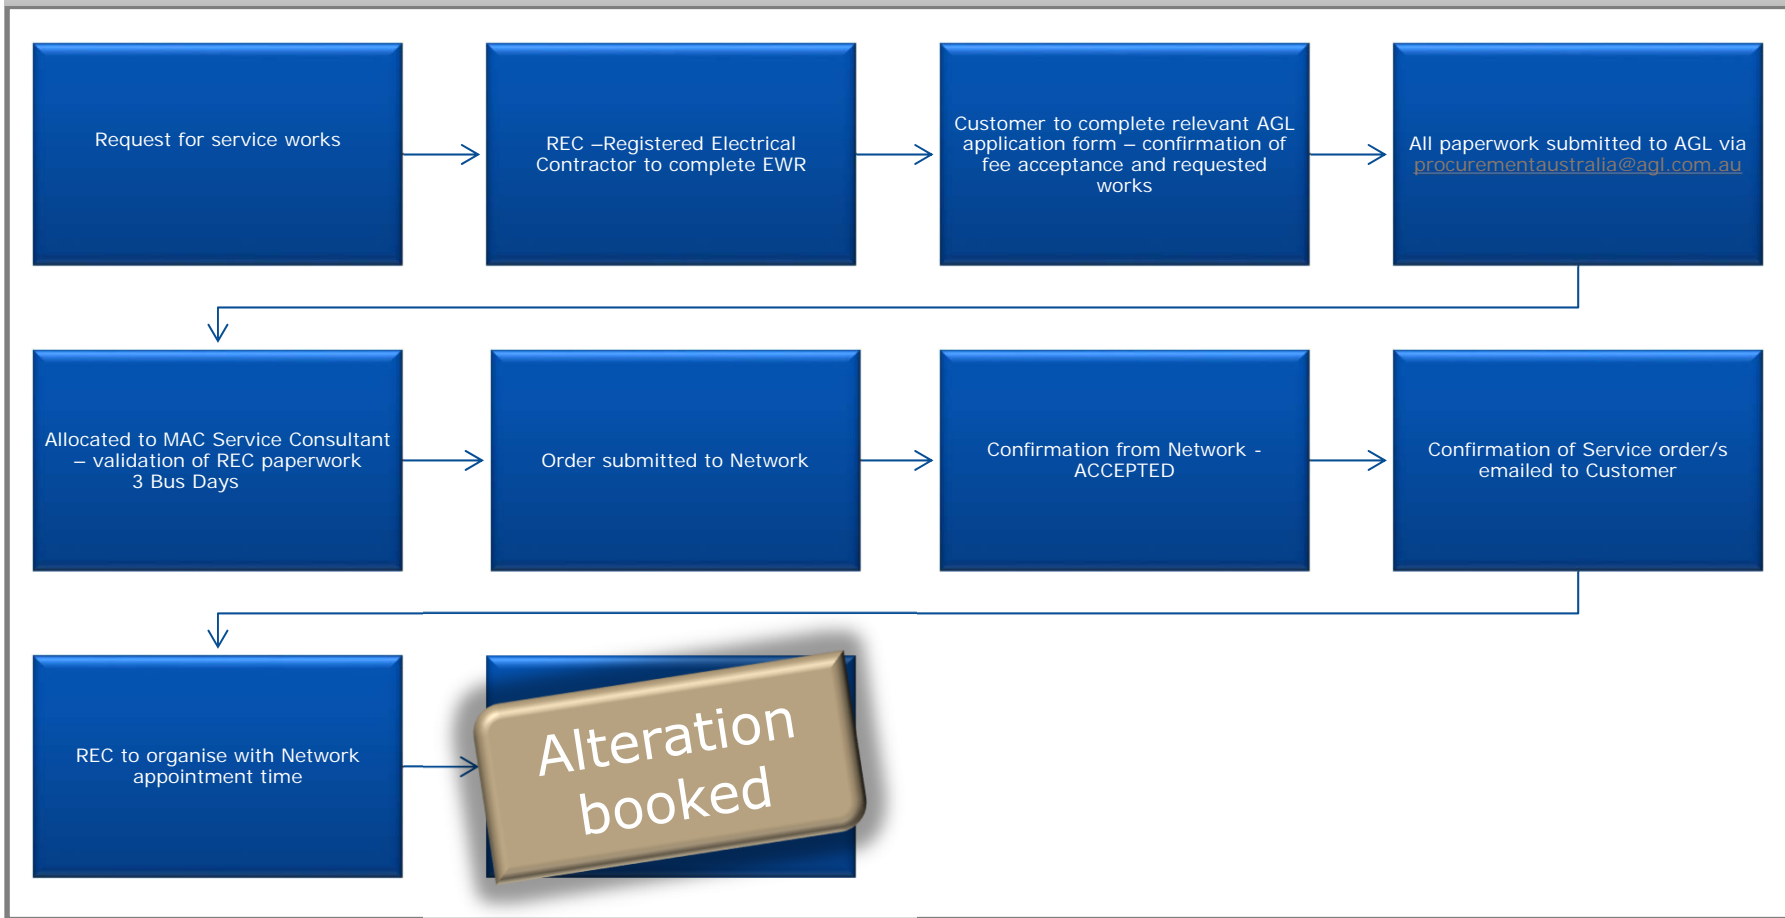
Request for service works

REC –Registered Electrical Contractor to complete EWR

Customer to complete relevant AGL application form – confirmation of fee acceptance and requested works

All paperwork submitted to AGL via procurementaustralia@agl.com.au

Allocated to MAC Service Consultant – validation of REC paperwork 3 Bus Days

Order submitted to Network

Confirmation from Network - ACCEPTED

Confirmation of Service order/s emailed to Customer

REC to organise with Network appointment time

Alteration booked